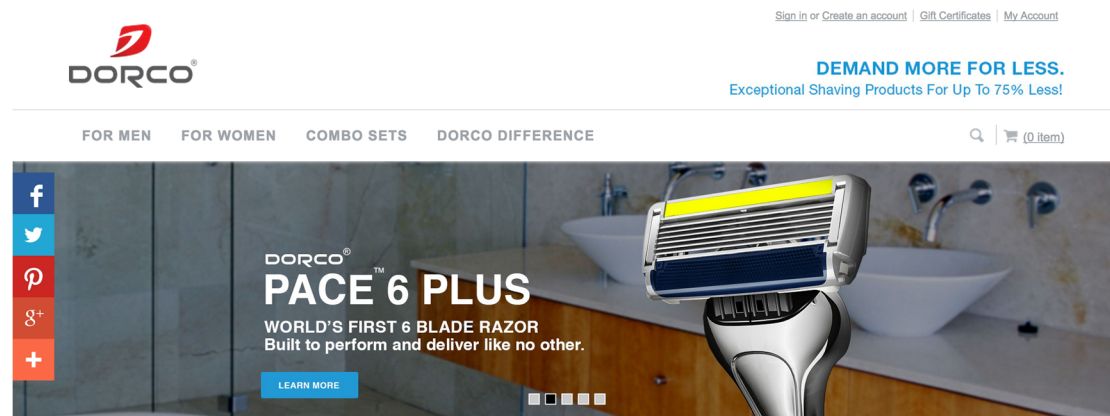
Sign in or Create an account | Gift Certificates | My Account

DORCO®

DEMAND MORE FOR LESS.
Exceptional Shaving Products For Up To 75% Less!

FOR MEN FOR WOMEN COMBO SETS DORCO DIFFERENCE

(0 item)

f

g+

+

DORCO®
PACE™ 6 PLUS
WORLD'S FIRST 6 BLADE RAZOR
Built to perform and deliver like no other.

LEARN MORE